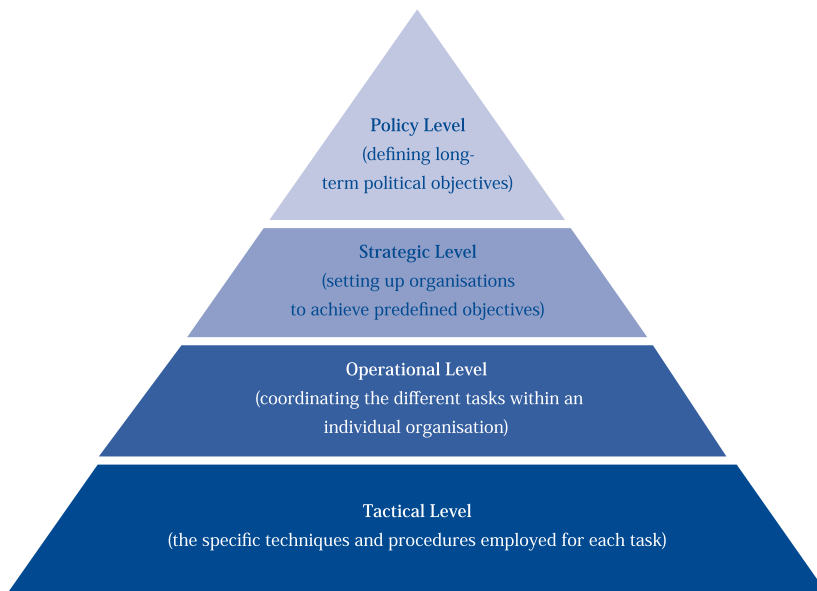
Policy Level
(defining long-term political objectives)

Strategic Level
(setting up organisations to achieve predefined objectives)

Operational Level
(coordinating the different tasks within an individual organisation)

Tactical Level
(the specific techniques and procedures employed for each task)